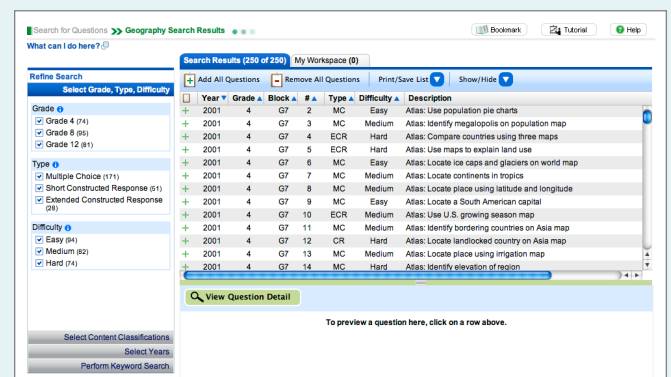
Search for Questions >> Geography Search Results

Bookmark
Tutorial
Help

What can I do here?

Refine Search
Select Grade, Type, Difficulty

Grade
Grade 4 (74)
Grade 8 (95)
Grade 12 (81)

Type
Multiple Choice (171)
Short Constructed Response (51)
Extended Constructed Response (28)

Difficulty
Easy (94)
Medium (82)
Hard (74)

Select Content Classifications
Select Years
Perform Keyword Search

Search Results (250 of 250)
My Workspace (0)

Add All Questions
Remove All Questions
Print/Save List
Show/Hide

| | Year | Grade | Block | # | Type | Difficulty | Description |
|---|---|---|---|---|---|---|---|
| + | 2001 | 4 | G7 | 2 | MC | Easy | Atlas: Use population pie charts |
| + | 2001 | 4 | G7 | 3 | MC | Medium | Atlas: Identify megalopolis on population map |
| + | 2001 | 4 | G7 | 4 | ECR | Hard | Atlas: Compare countries using three maps |
| + | 2001 | 4 | G7 | 5 | ECR | Hard | Atlas: Use maps to explain land use |
| + | 2001 | 4 | G7 | 6 | MC | Easy | Atlas: Locate ice caps and glaciers on world map |
| + | 2001 | 4 | G7 | 7 | MC | Medium | Atlas: Locate continents in tropics |
| + | 2001 | 4 | G7 | 8 | MC | Medium | Atlas: Locate place using latitude and longitude |
| + | 2001 | 4 | G7 | 9 | MC | Easy | Atlas: Locate a South American capital |
| + | 2001 | 4 | G7 | 10 | ECR | Medium | Atlas: Use U.S. growing season map |
| + | 2001 | 4 | G7 | 11 | MC | Medium | Atlas: Identify bordering countries on Asia map |
| + | 2001 | 4 | G7 | 12 | CR | Hard | Atlas: Locate landlocked country on Asia map |
| + | 2001 | 4 | G7 | 13 | MC | Medium | Atlas: Locate place using irrigation map |
| + | 2001 | 4 | G7 | 14 | MC | Hard | Atlas: Identify elevation of region |

View Question Detail

To preview a question here, click on a row above.